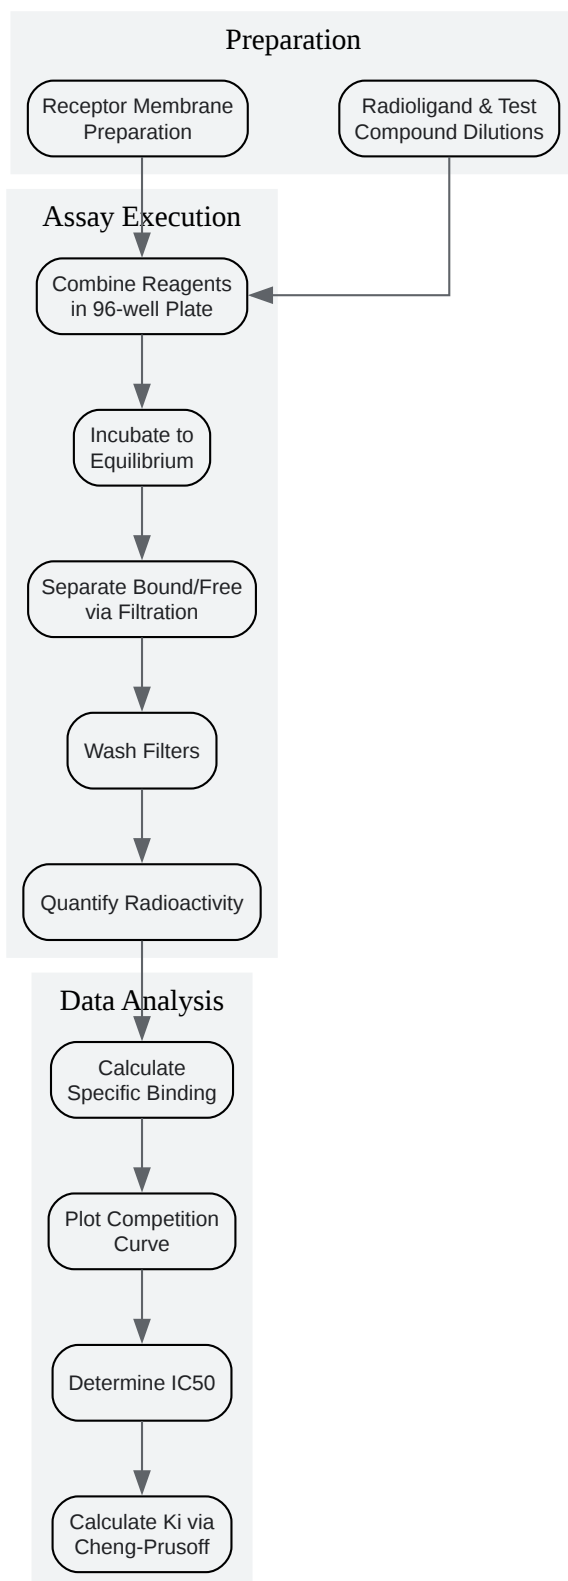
Preparation

Receptor Membrane Preparation

Radioligand & Test Compound Dilutions

Assay Execution

Combine Reagents in 96-well Plate

Incubate to Equilibrium

Separate Bound/Free via Filtration

Wash Filters

Quantify Radioactivity

Data Analysis

Calculate Specific Binding

Plot Competition Curve

Determine IC50

Calculate Ki via Cheng-Prusoff